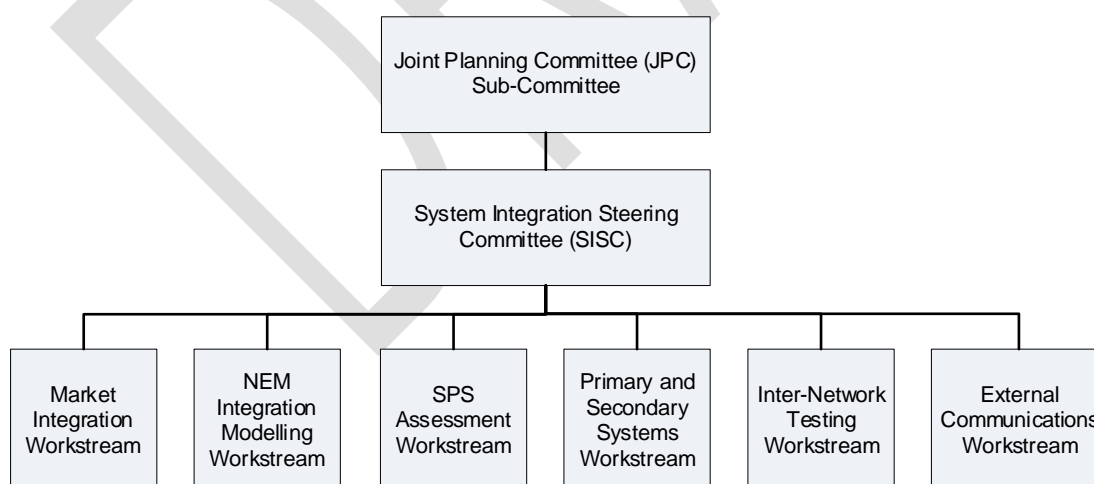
Joint Planning Committee (JPC) Sub-Committee

System Integration Steering Committee (SISC)

Market Integration Workstream

NEM Integration Modelling Workstream

SPS Assessment Workstream

Primary and Secondary Systems Workstream

Inter-Network Testing Workstream

External Communications Workstream